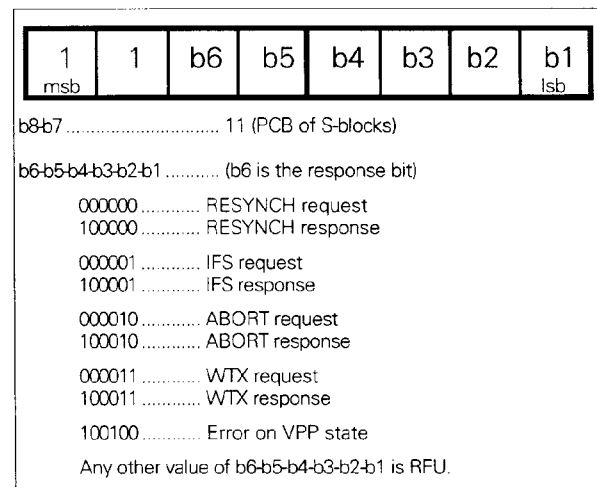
| 1 msb | 1 | b6 | b5 | b4 | b3 | b2 | b1 lsb |
|---|---|---|---|---|---|---|---|

b8-b7 ............................ 11 (PCB of S-blocks)

b6-b5-b4-b3-b2-b1 .......... (b6 is the response bit)

000000 ........... RESYNCH request
100000 ........... RESYNCH response

000001 ........... IFS request
100001 ........... IFS response

000010 ........... ABORT request
100010 ........... ABORT response

000011 ........... WTX request
100011 ........... WTX response

100100 ........... Error on VPP state

Any other value of b6-b5-b4-b3-b2-b1 is RFU.